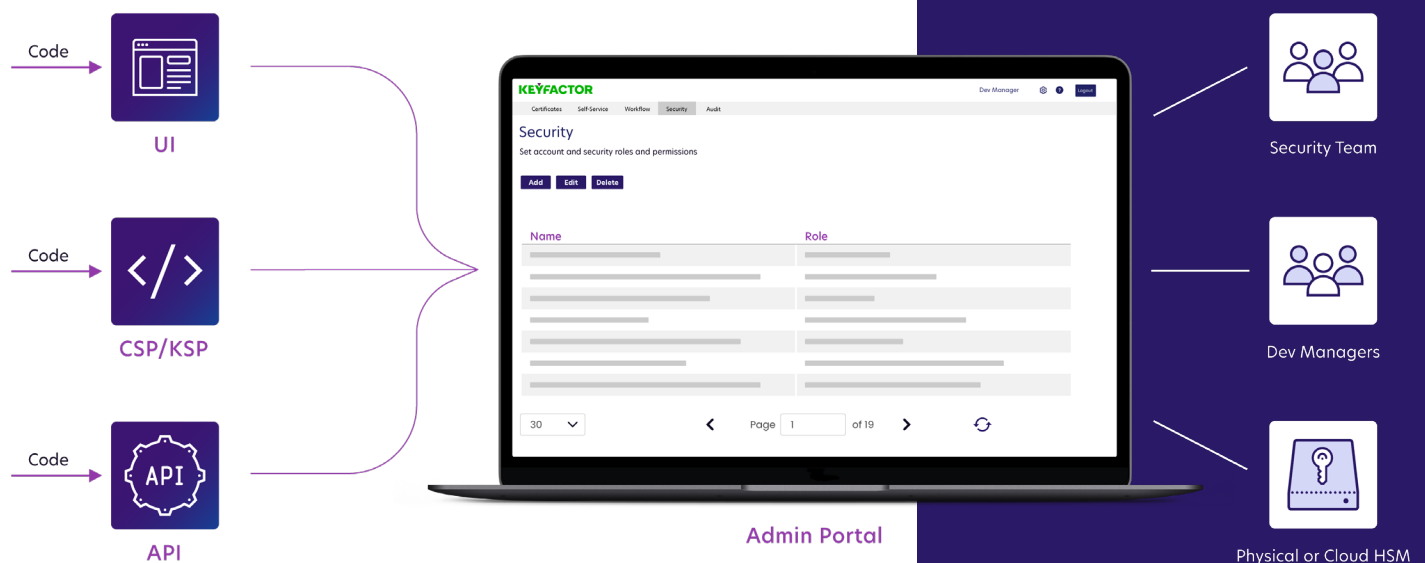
Code

UI

Code

CSP/KSP

Code

API

API

KEYFACTOR

Dev Manager

Logout

Certificates Self-Service Workflow Security Audit

Security

Set account and security roles and permissions

Add Edit Delete

| Name | Role |
|---|---|

30

Page 1 of 19

Admin Portal

Security Team

Dev Managers

Physical or Cloud HSM